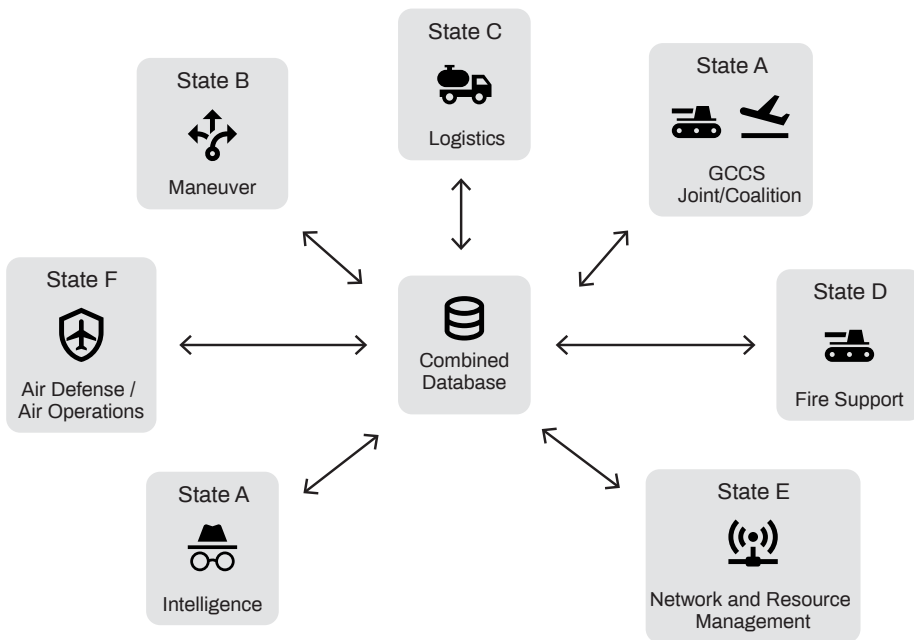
State C

Logistics

State B

Maneuver

State A

GCCS Joint/Coalition

State F

Air Defense / Air Operations

Combined Database

State D

Fire Support

State A

Intelligence

State E

Network and Resource Management